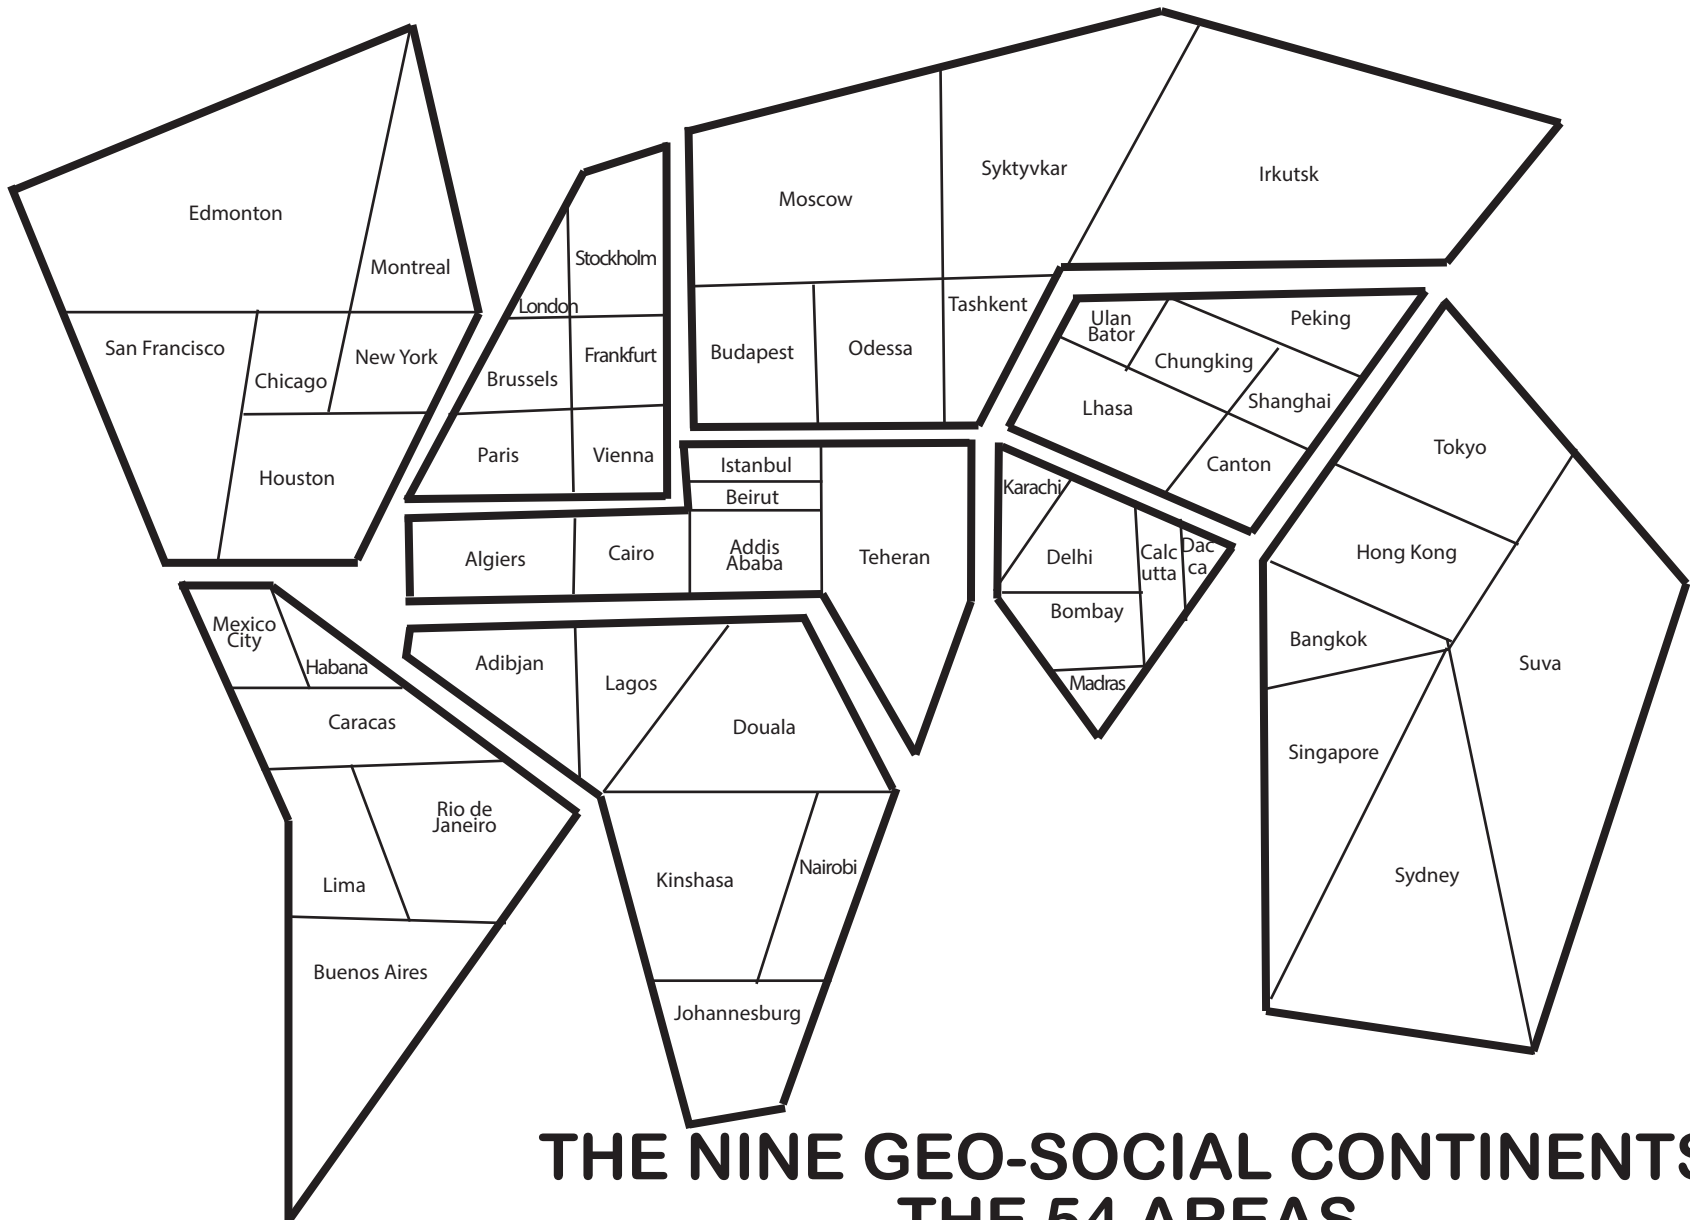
Edmonton
Montreal
San Francisco
Chicago
New York
Houston
Stockholm
London
Brussels
Frankfurt
Paris
Vienna
Moscow
Syktyvkar
Irkutsk
Budapest
Odessa
Tashkent
Ulan Bator
Peking
Chungking
Shanghai
Lhasa
Canton
Tokyo
Istanbul
Beirut
Algiers
Cairo
Addis Ababa
Teheran
Karachi
Delhi
Calc utta
Dac ca
Bombay
Madras
Hong Kong
Bangkok
Suva
Singapore
Sydney
Mexico City
Habana
Caracas
Rio de Janeiro
Lima
Buenos Aires
Adibjan
Lagos
Douala
Kinshasa
Nairobi
Johannesburg

THE NINE GEO-SOCIAL CONTINENTS
THE 54 AREAS